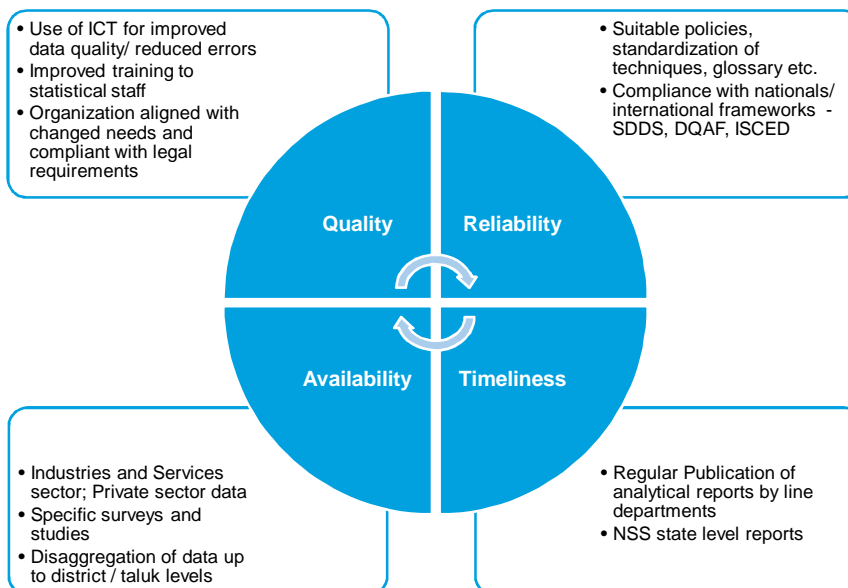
• Use of ICT for improved data quality/ reduced errors
• Improved training to statistical staff
• Organization aligned with changed needs and compliant with legal requirements

• Suitable policies, standardization of techniques, glossary etc.
• Compliance with nationals/ international frameworks - SDDS, DQAF, ISCED

Quality

Reliability

Availability

Timeliness

• Industries and Services sector; Private sector data
• Specific surveys and studies
• Disaggregation of data up to district / taluk levels

• Regular Publication of analytical reports by line departments
• NSS state level reports